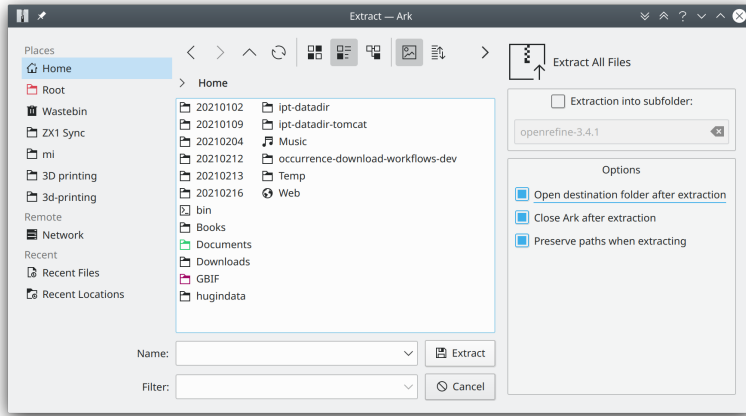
Extract — Ark

Places
Home
Root
Wastebin
ZX1 Sync
mi
3D printing
3d-printing
Remote
Network
Recent
Recent Files
Recent Locations

Home

20210102
20210109
20210204
20210212
20210213
20210216
bin
Books
Documents
Downloads
GBIF
hugindata
ipt-datadir
ipt-datadir-tomcat
Music
occurrence-download-workflows-dev
Temp
Web

Name:
Extract
Filter:
Cancel

Extract All Files
Extraction into subfolder:
openrefine-3.4.1
Options
Open destination folder after extraction
Close Ark after extraction
Preserve paths when extracting